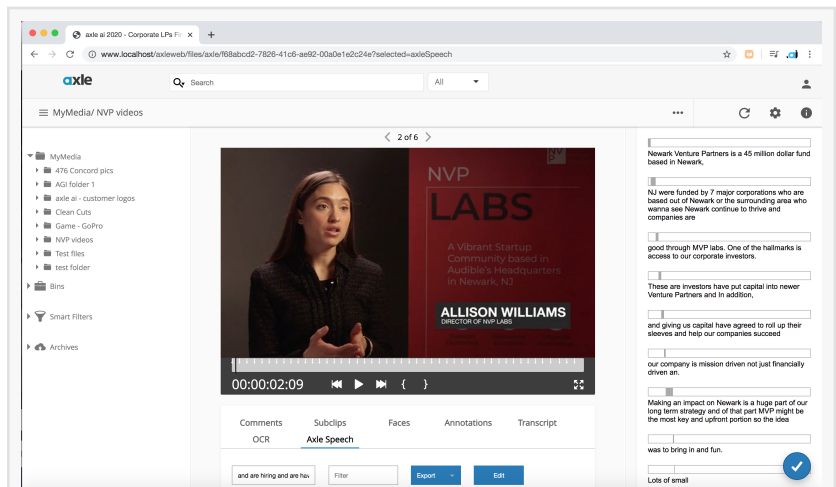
axle ai 2020 - Corporate LPs Fi
www.localhost/axleweb/files/axle/f68abcd2-7826-41c6-ae92-00a0e1e2c24e?selected=axleSpeech

axle
Search
All

MyMedia/ NVP videos

2 of 6

MyMedia
476 Concord pics
AGI folder 1
axle ai - customer logos
Clean Cuts
Game - GoPro
NVP videos
Test files
test folder
Bins
Smart Filters
Archives

NVP
LABS
A Vibrant Startup Community based in Audible's Headquarters in Newark, NJ

ALLISON WILLIAMS
DIRECTOR OF NVP LABS

00:00:02:09

Comments
Subclips
Faces
Annotations
Transcript
OCR
Axle Speech

and are hiring and are hav
Filter
Export
Edit

Newark Venture Partners is a 45 million dollar fund based in Newark,

NJ were funded by 7 major corporations who are based out of Newark or the surrounding area who wanna see Newark continue to thrive and companies are

good through MVP labs. One of the hallmarks is access to our corporate investors.

These are investors have put capital into newer Venture Partners and In addition,

and giving us capital have agreed to roll up their sleeves and help our companies succeed

our company is mission driven not just financially driven an.

Making an impact on Newark is a huge part of our long term strategy and of that part MVP might be the most key and upfront portion so the idea

was to bring in and fun.

Lots of small